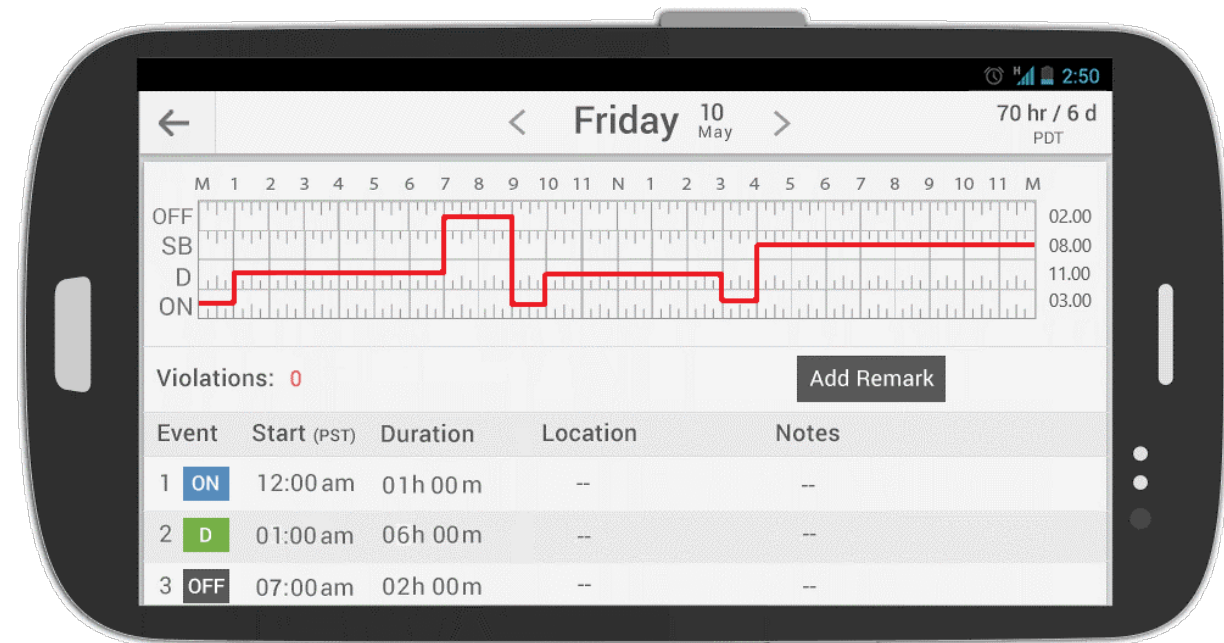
2:50

Friday 10 May

70 hr / 6 d
PDT

M 1 2 3 4 5 6 7 8 9 10 11 N 1 2 3 4 5 6 7 8 9 10 11 M

OFF
SB
D
ON

02.00
08.00
11.00
03.00

Violations: 0

Add Remark

| Event | Start (PST) | Duration | Location | Notes |
|---|---|---|---|---|
| 1 ON | 12:00 am | 01h 00m | -- | -- |
| 2 D | 01:00 am | 06h 00m | -- | -- |
| 3 OFF | 07:00 am | 02h 00m | -- | -- |